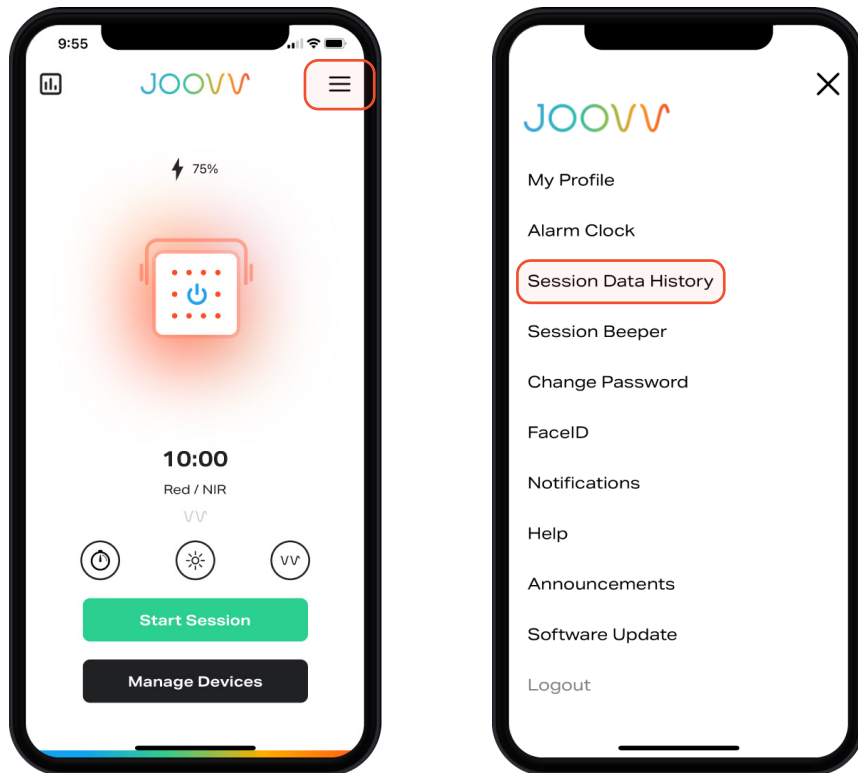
9:55

JOOVV

75%

10:00

Red / NIR

Start Session

Manage Devices

JOOVV

My Profile

Alarm Clock

Session Data History

Session Beeper

Change Password

FaceID

Notifications

Help

Announcements

Software Update

Logout